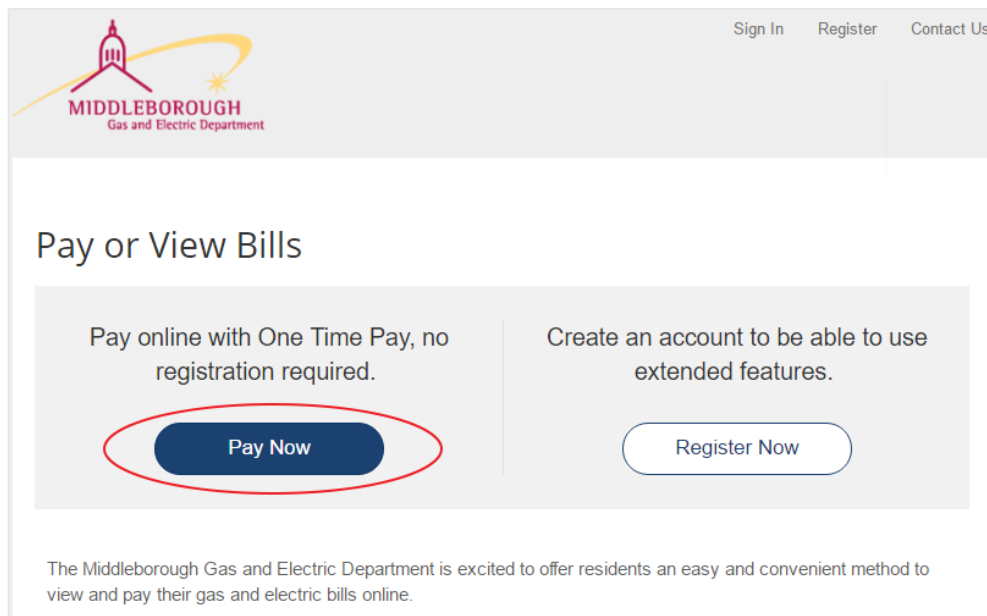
MIDDLEBOROUGH
Gas and Electric Department

Sign In Register Contact Us

Pay or View Bills

Pay online with One Time Pay, no registration required.

Pay Now

Create an account to be able to use extended features.

Register Now

The Middleborough Gas and Electric Department is excited to offer residents an easy and convenient method to view and pay their gas and electric bills online.